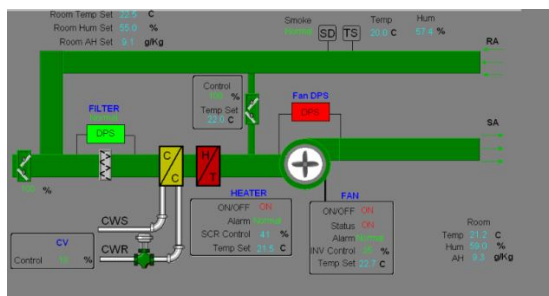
Room Temp Set 22.5 C
Room Hum Set 55.0 %
Room AH Set 9.1 g/Kg

Smoke
Normal
SD TS
Temp
23.0 C
Hum
57.4 %

RA

SA

Control
100 %
Temp Set
23.0 C

FILTER
Normal
DPS

Fan DPS
DPS

100 %

C
C

H
T

HEATER
ON/OFF ON
Alarm Normal
SCR Control 41 %
Temp Set 21.5 C

FAN
ON/OFF ON
Status ON
Alarm Normal
INV Control 85 %
Temp Set 22.7 C

CWS
CWR

CV
Control 50 %

Room
Temp 21.2 C
Hum 59.0 %
AH 9.3 g/Kg